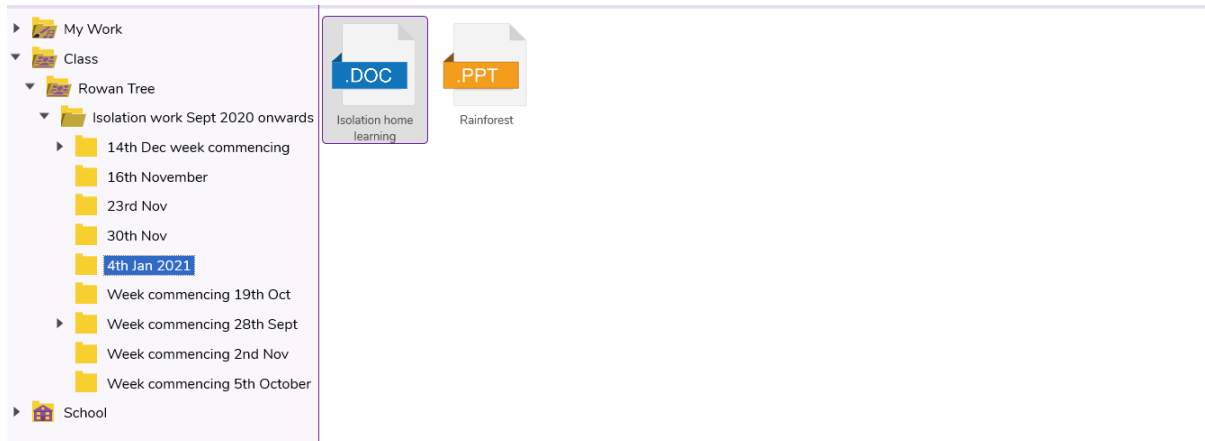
My Work
Class
Rowan Tree
Isolation work Sept 2020 onwards
14th Dec week commencing
16th November
23rd Nov
30th Nov
4th Jan 2021
Week commencing 19th Oct
Week commencing 28th Sept
Week commencing 2nd Nov
Week commencing 5th October
School

.DOC
Isolation home learning

.PPT
Rainforest